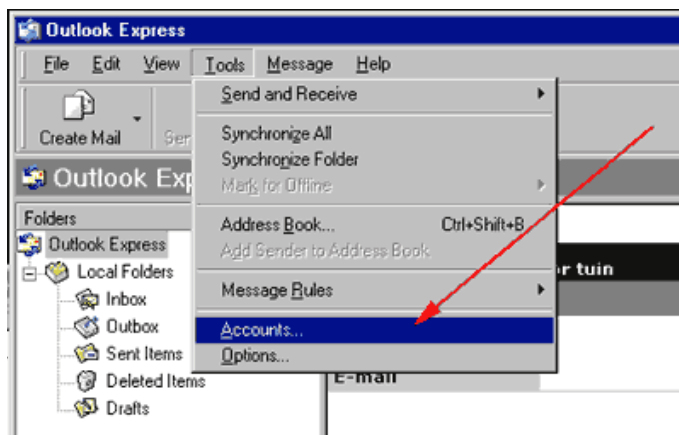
Outlook Express
File Edit View Tools Message Help
Create Mail Se
Outlook Exp
Folders
Outlook Express
Local Folders
Inbox
Outbox
Sent Items
Deleted Items
Drafts
Send and Receive
Synchronize All
Synchronize Folder
Mark for Offline
Address Book... Ctrl+Shift+B
Add Sender to Address Book
Message Rules
Accounts...
Options...
r tuin
E-mail